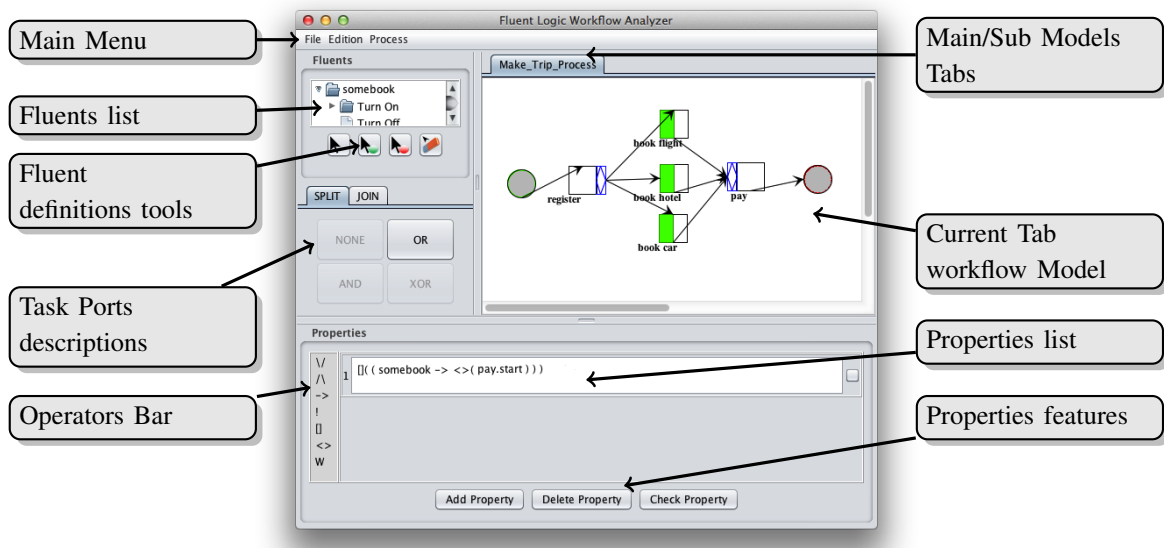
Fluent Logic Workflow Analyzer

Main Menu

File Edition Process

Main/Sub Models Tabs

Fluents

Make_Trip_Process

Fluents list

somebook
Turn On
Turn Off

Fluent definitions tools

book flight
register
book hotel
pay
book car

SPLIT JOIN

NONE OR
AND XOR

Current Tab workflow Model

Task Ports descriptions

Properties

Properties list

\/
/\
->
!
[]
<>
W

1 []( ( somebook -> <>( pay.start ) ) )

Operators Bar

Properties features

Add Property Delete Property Check Property